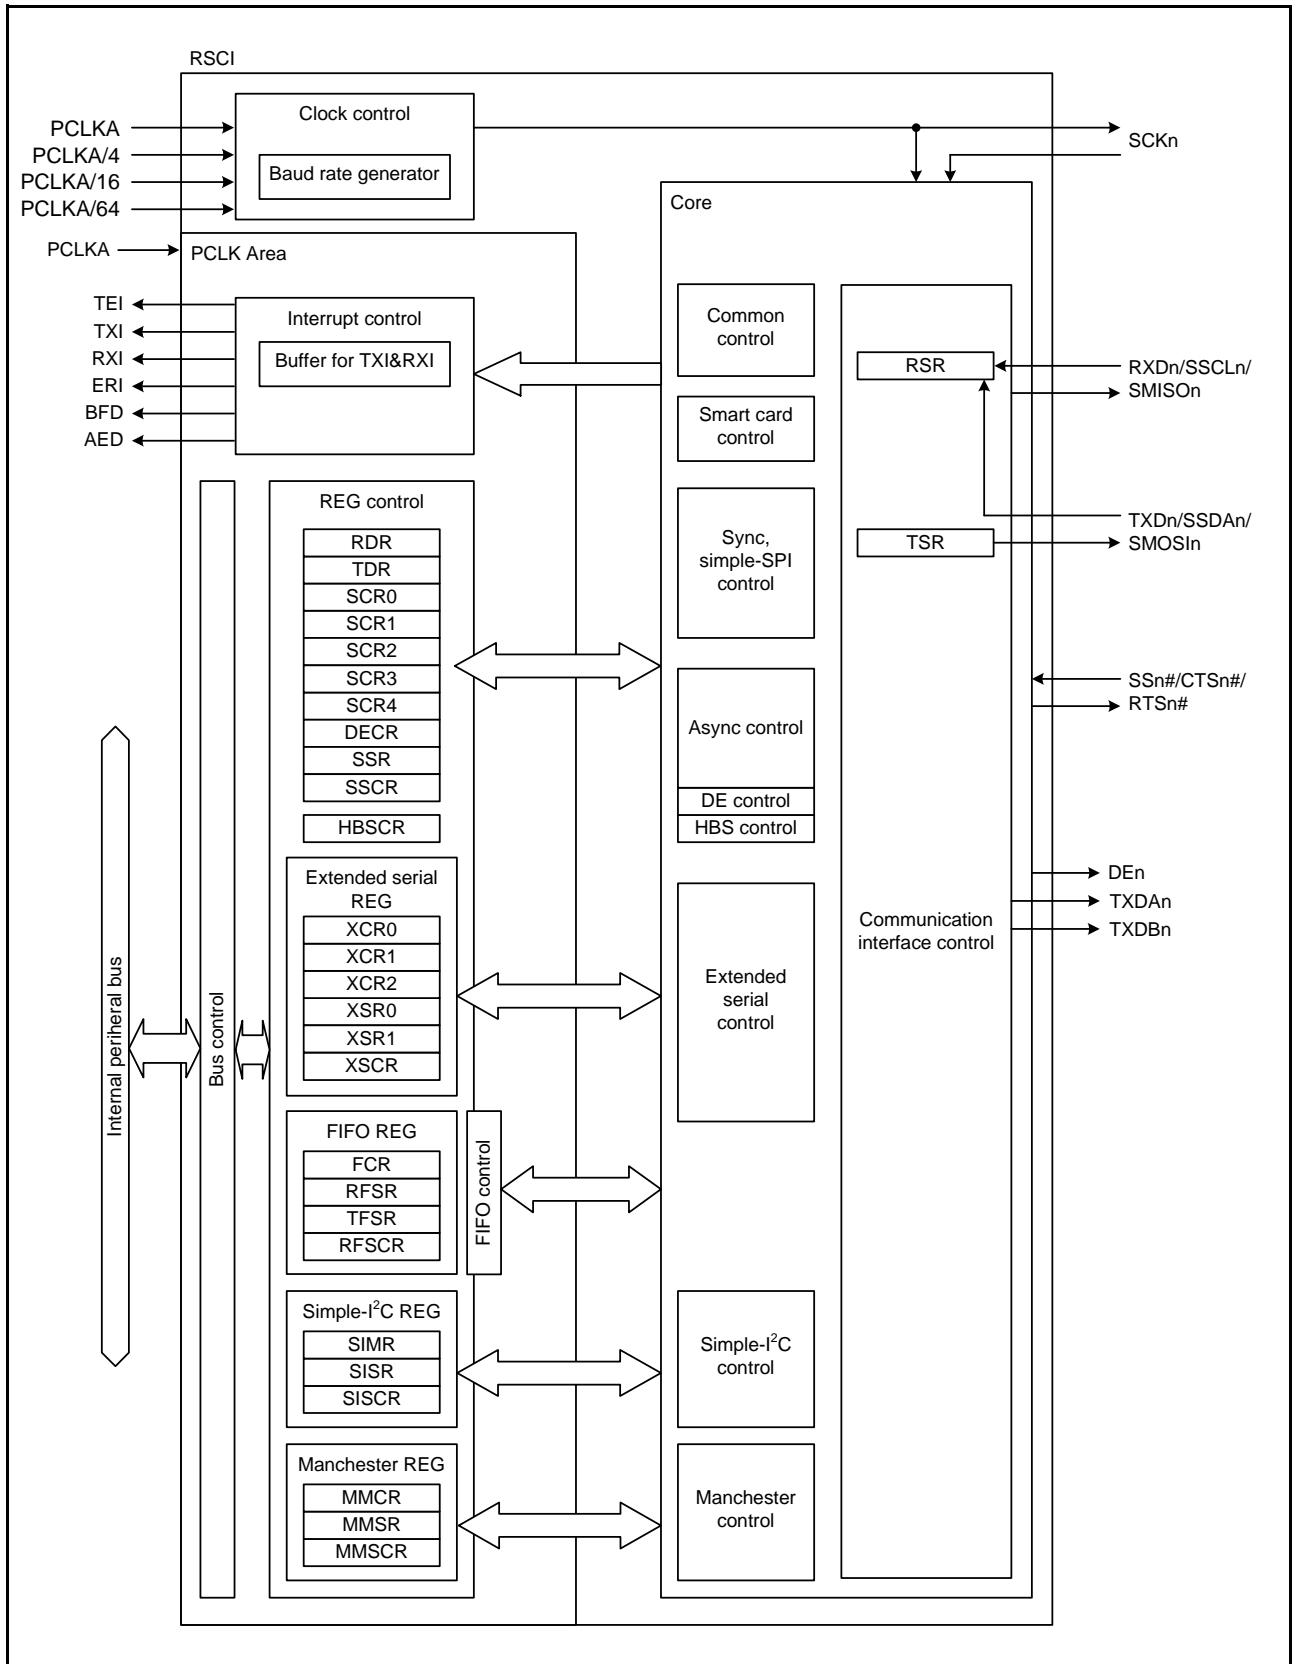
RSCI

PCLKA
PCLKA/4
PCLKA/16
PCLKA/64

Clock control

Baud rate generator

SCKn

Core

PCLKA

PCLK Area

TEI
TXI
RXI
ERI
BFD
AED

Interrupt control

Buffer for TXI&RXI

Common control

Smart card control

RSR

RXDn/SSCLn/ SMISOn

REG control

RDR
TDR
SCR0
SCR1
SCR2
SCR3
SCR4
DECR
SSR
SSCR

HBSCR

Sync, simple-SPI control

TSR

TXDn/SSDAn/ SMOSIn

SSn#/CTSn#/ RTSn#

Async control

DE control
HBS control

DEn
TXDAn
TXDBn

Extended serial REG

XCR0
XCR1
XCR2
XSR0
XSR1
XSCR

Extended serial control

Communication interface control

Internal peripheral bus

Bus control

FIFO REG

FCR
RFSR
TFSR
RFSCR

FIFO control

Simple-I$^2$C REG

SIMR
SISR
SISCR

Simple-I$^2$C control

Manchester REG

MMCR
MMSR
MMSCR

Manchester control